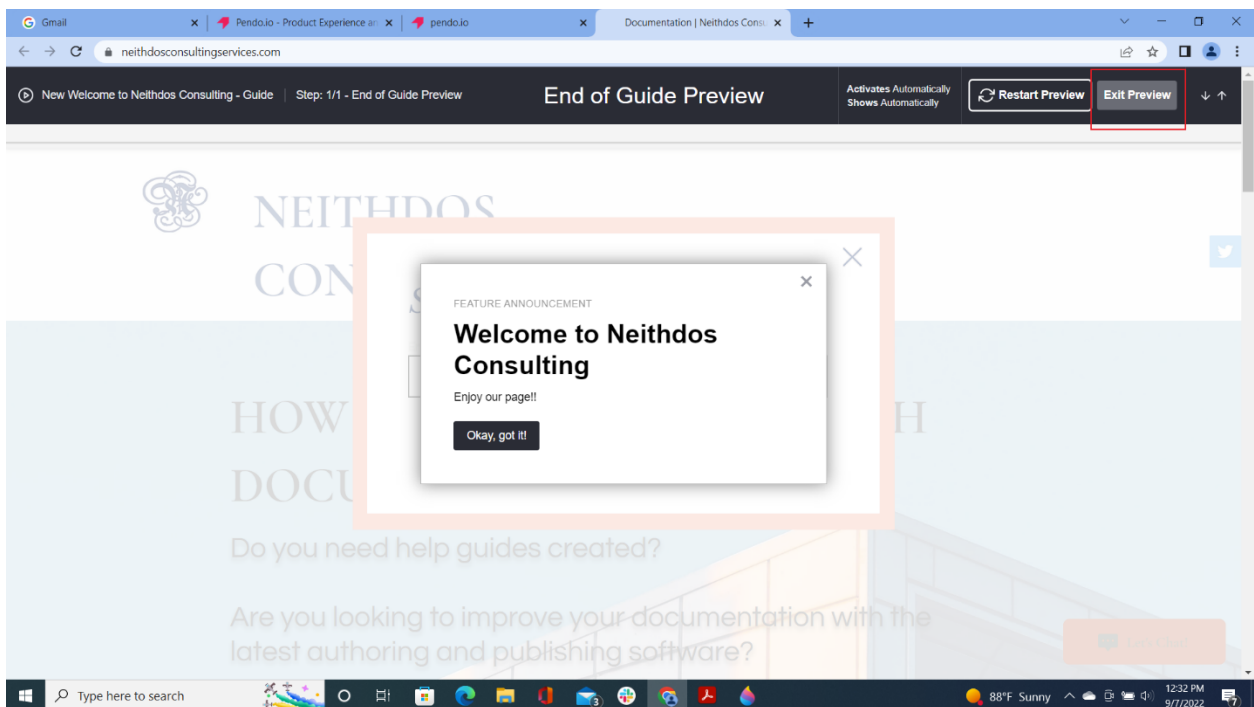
Gmail
Pendo.io - Product Experience a
pendo.io
Documentation | Neithdos Consu

neithdosconsultingservices.com

New Welcome to Neithdos Consulting - Guide | Step: 1/1 - End of Guide Preview

End of Guide Preview

Activates Automatically
Shows Automatically

Restart Preview
Exit Preview

NEITHDOS
CON

HOW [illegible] H
DOCU

Do you need help guides created?

Are you looking to improve your documentation with the latest authoring and publishing software?

FEATURE ANNOUNCEMENT

Welcome to Neithdos Consulting

Enjoy our page!!

Okay, got it!

Type here to search

88°F Sunny

12:32 PM
9/7/2022